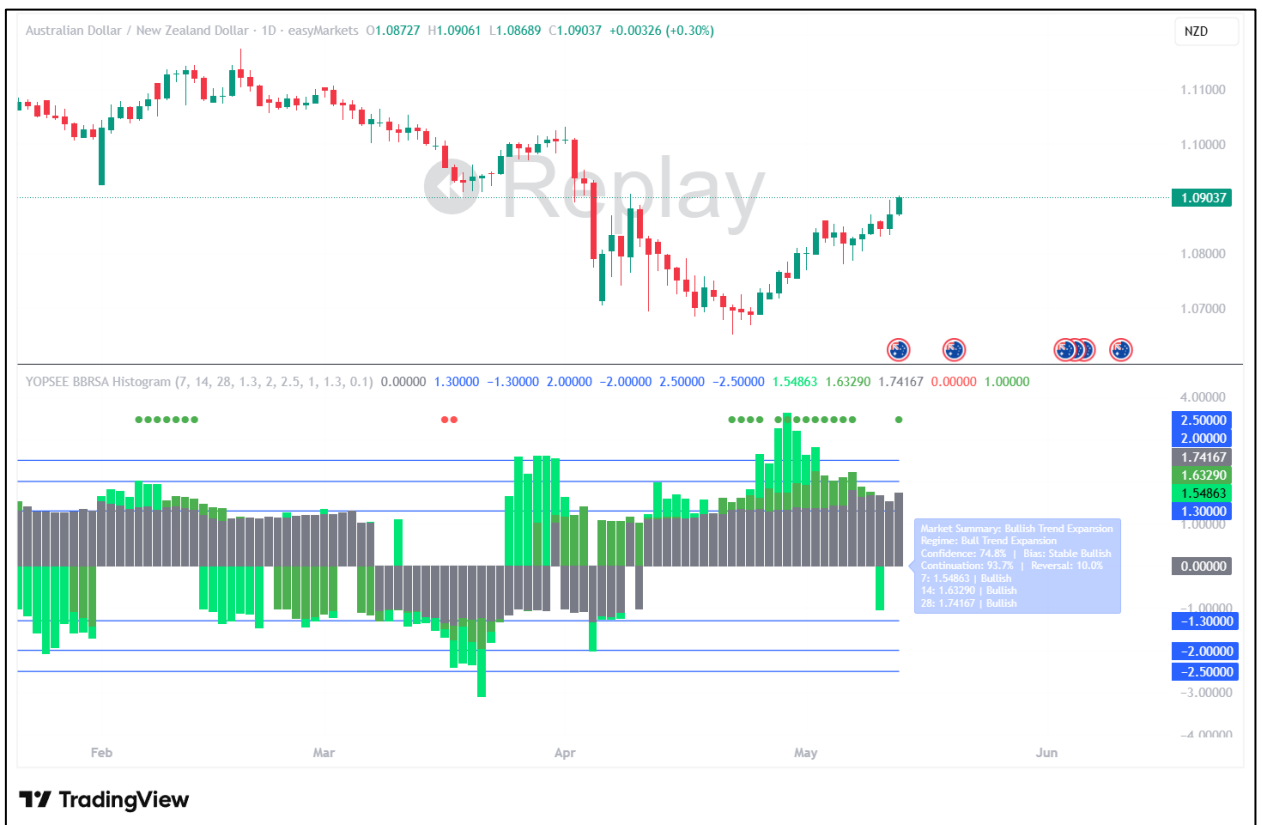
Australian Dollar / New Zealand Dollar · 1D · easyMarkets O1.08727 H1.09061 L1.08689 C1.09037 +0.00326 (+0.30%)

NZD

1.11000
1.10000
1.09037
1.08000
1.07000

Replay

YOPSEE BBRSA Histogram (7, 14, 28, 1.3, 2, 2.5, 1, 1.3, 0.1) 0.00000 1.30000 −1.30000 2.00000 −2.00000 2.50000 −2.50000 1.54863 1.63290 1.74167 0.00000 1.00000

4.00000
2.50000
2.00000
1.74167
1.63290
1.54863
1.30000
1.00000
0.00000
−1.00000
−1.30000
−2.00000
−2.50000
−3.00000
−4.00000

Market Summary: Bullish Trend Expansion
Regime: Bull Trend Expansion
Confidence: 74.8% | Bias: Stable Bullish
Continuation: 93.7% | Reversal: 10.0%
7: 1.54863 | Bullish
14: 1.63290 | Bullish
28: 1.74167 | Bullish

Feb Mar Apr May Jun

TradingView